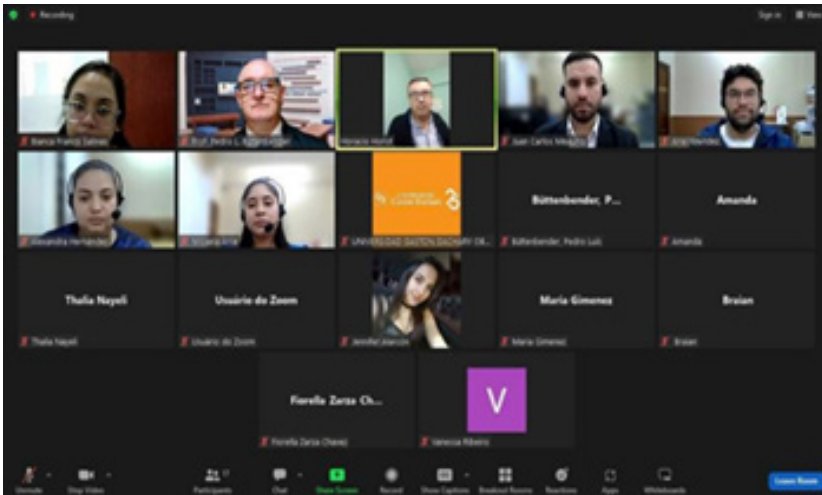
Recording

Sign in View

Bianca Franco Salinas
Prof. Pedro L. Büttenbender
Horacio Hurtol
Juan Carlos Mendes
Jose Mendes
Alexandra Hernandez
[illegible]
UNIVERSIDAD GASTON DACHARY OR...
Büttenbender, P...
Büttenbender, Pedro Luís
Amanda
Amanda
Thalia Nayeli
Thalia Nayeli
Usuário do Zoom
Usuário do Zoom
Jennifer Alarcón
Maria Gimenez
Maria Gimenez
Braian
Braian
Fiorella Zarza Ch...
Fiorella Zarza Chavez
V
Vanessa Ribeiro

Unmute
Stop Video
Participants
Chat
Share Screen
Record
Show Captions
Breakout Rooms
Reactions
Apps
Whiteboards
Leave Room